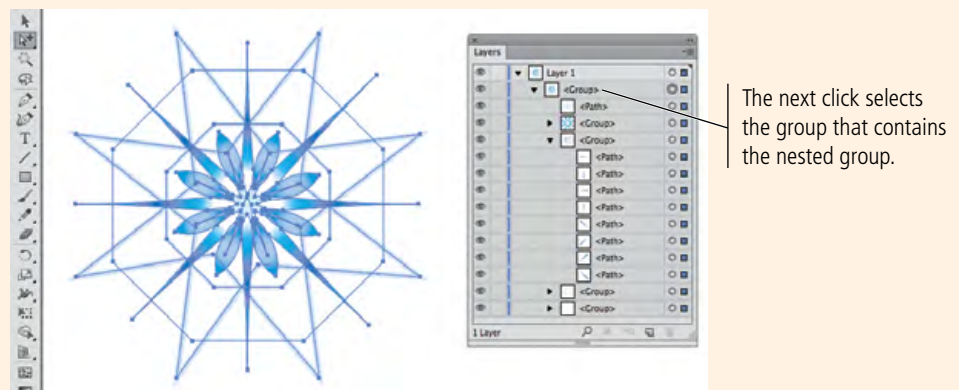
Layers

Layer 1

<Group>

<Path>

<Group>

<Group>

<Path>

<Path>

<Path>

<Path>

<Path>

<Path>

<Path>

<Path>

<Group>

<Group>

1 Layer

The next click selects the group that contains the nested group.